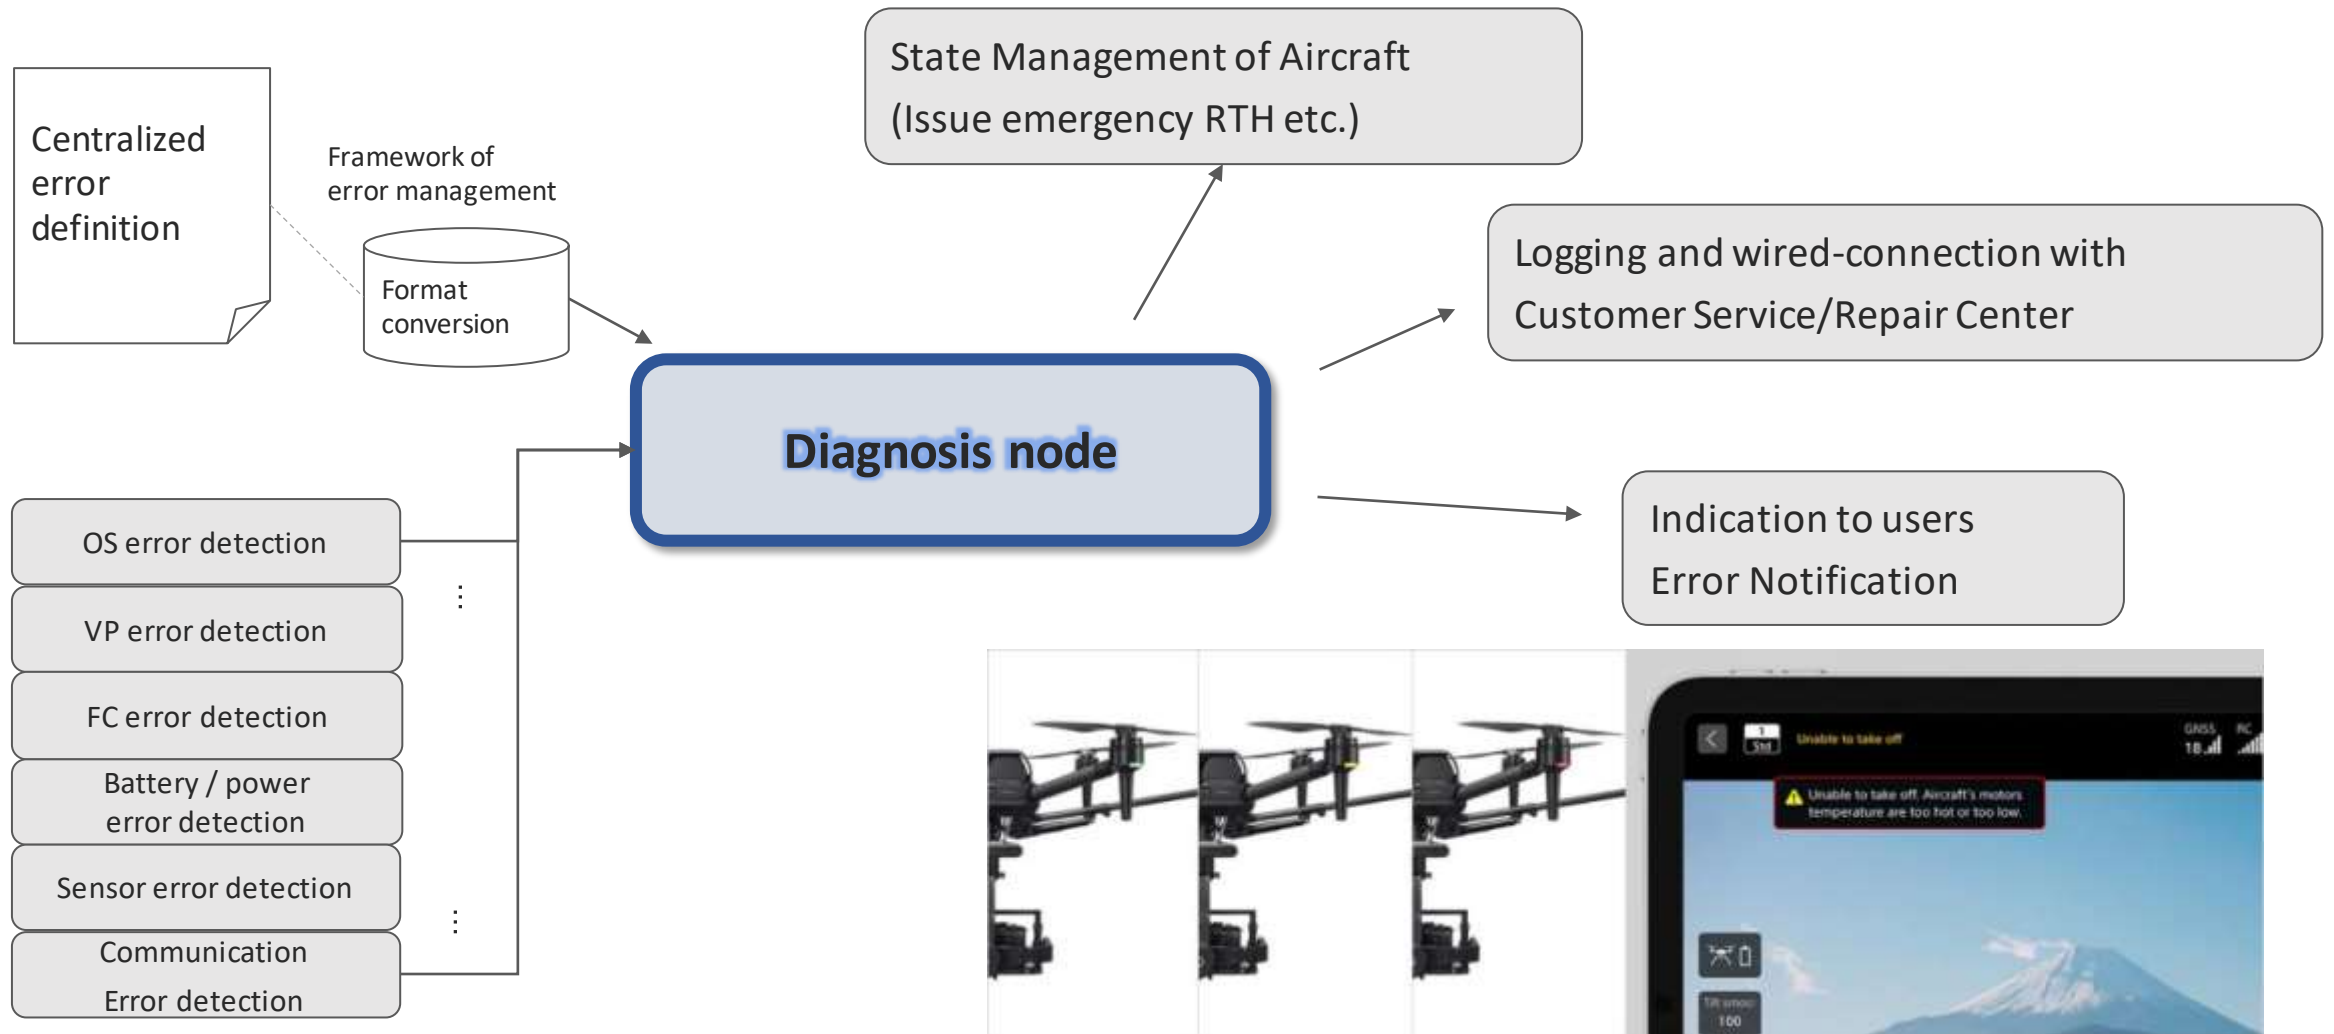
Centralized error definition

Framework of error management

Format conversion

State Management of Aircraft
(Issue emergency RTH etc.)

Logging and wired-connection with Customer Service/Repair Center

Diagnosis node

Indication to users
Error Notification

OS error detection

VP error detection

FC error detection

Battery / power error detection

Sensor error detection

Communication Error detection

⋮

⋮

Unable to take off

GNSS 18

RC

Unable to take off. Aircraft's motors temperature are too hot or too low.

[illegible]

100